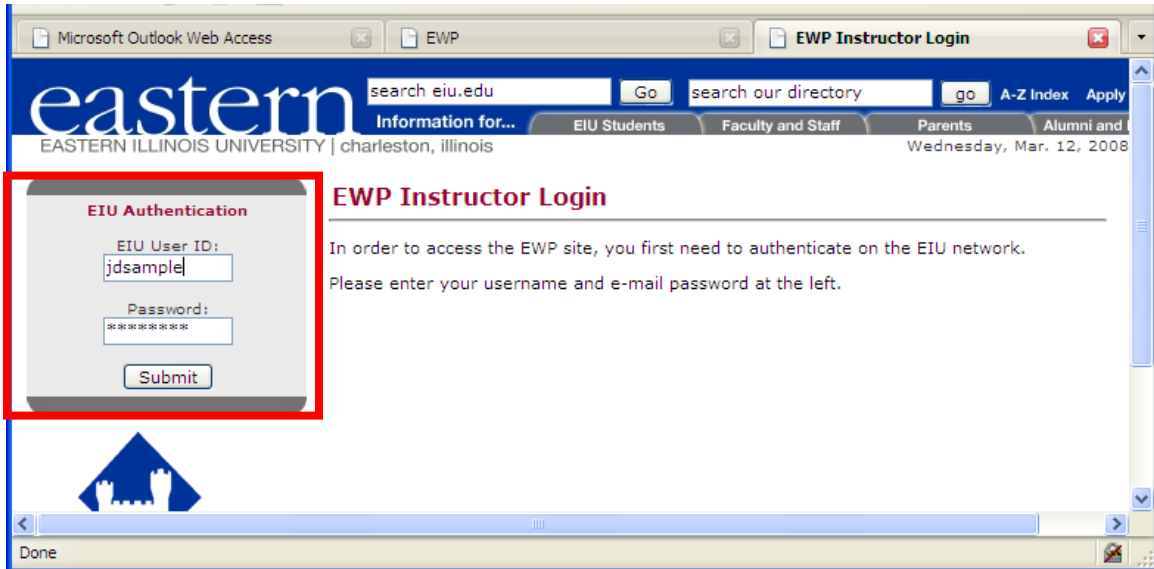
Microsoft Outlook Web Access
EWP
EWP Instructor Login

eastern
search eiu.edu
Go
search our directory
go
A-Z Index
Apply
Information for...
EIU Students
Faculty and Staff
Parents
Alumni and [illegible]
EASTERN ILLINOIS UNIVERSITY | charleston, illinois
Wednesday, Mar. 12, 2008

EIU Authentication
EIU User ID:
jdsample
Password:
********
Submit

EWP Instructor Login

In order to access the EWP site, you first need to authenticate on the EIU network.

Please enter your username and e-mail password at the left.

Done